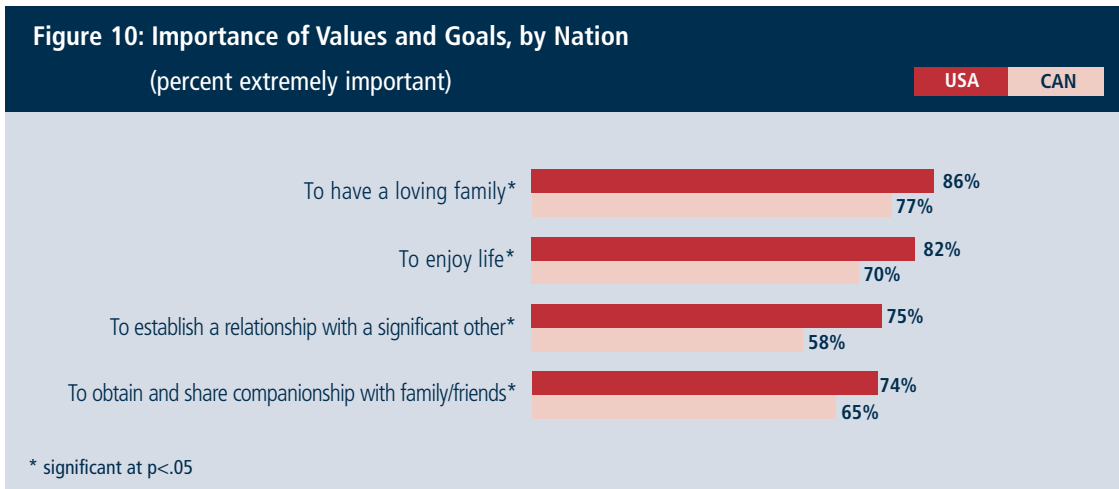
Figure 10: Importance of Values and Goals, by Nation
(percent extremely important)

USA CAN

To have a loving family* 86% 77%

To enjoy life* 82% 70%

To establish a relationship with a significant other* 75% 58%

To obtain and share companionship with family/friends* 74% 65%

* significant at p<.05